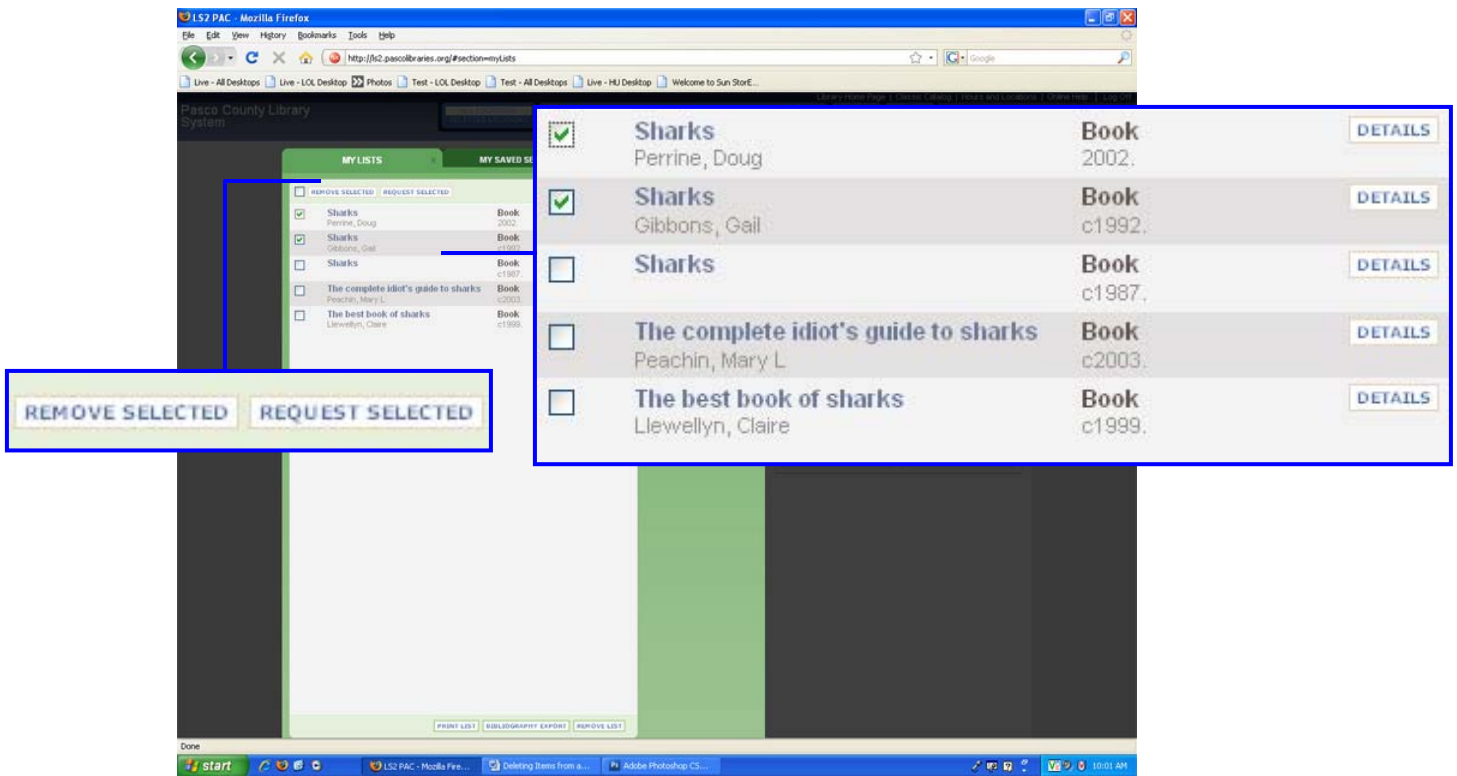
LS2 PAC - Mozilla Firefox

File Edit View History Bookmarks Tools Help

http://ls2.pascolibraries.org/#section=myLists

Google

Live - All Desktops | Live - LOL Desktop | Photos | Test - LOL Desktop | Test - All Desktops | Live - HU Desktop | Welcome to Sun StorE...

Pasco County Library System

Library Home Page | Classic Catalog | Hours and Locations | Online Help | Log Off

MY LISTS

MY SAVED SE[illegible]

REMOVE SELECTED REQUEST SELECTED

| | | | |
|---|---|---|---|
| ☑ | Sharks<br>Perrine, Doug | Book<br>2002. | DETAILS |
| ☑ | Sharks<br>Gibbons, Gail | Book<br>c1992. | DETAILS |
| ☐ | Sharks | Book<br>c1987. | DETAILS |
| ☐ | The complete idiot's guide to sharks<br>Peachin, Mary L | Book<br>c2003. | DETAILS |
| ☐ | The best book of sharks<br>Llewellyn, Claire | Book<br>c1999. | DETAILS |

REMOVE SELECTED REQUEST SELECTED

PRINT LIST BIBLIOGRAPHY EXPORT REMOVE LIST

Done

start

LS2 PAC - Mozilla Fire...

Deleting Items from a...

Adobe Photoshop CS...

10:01 AM